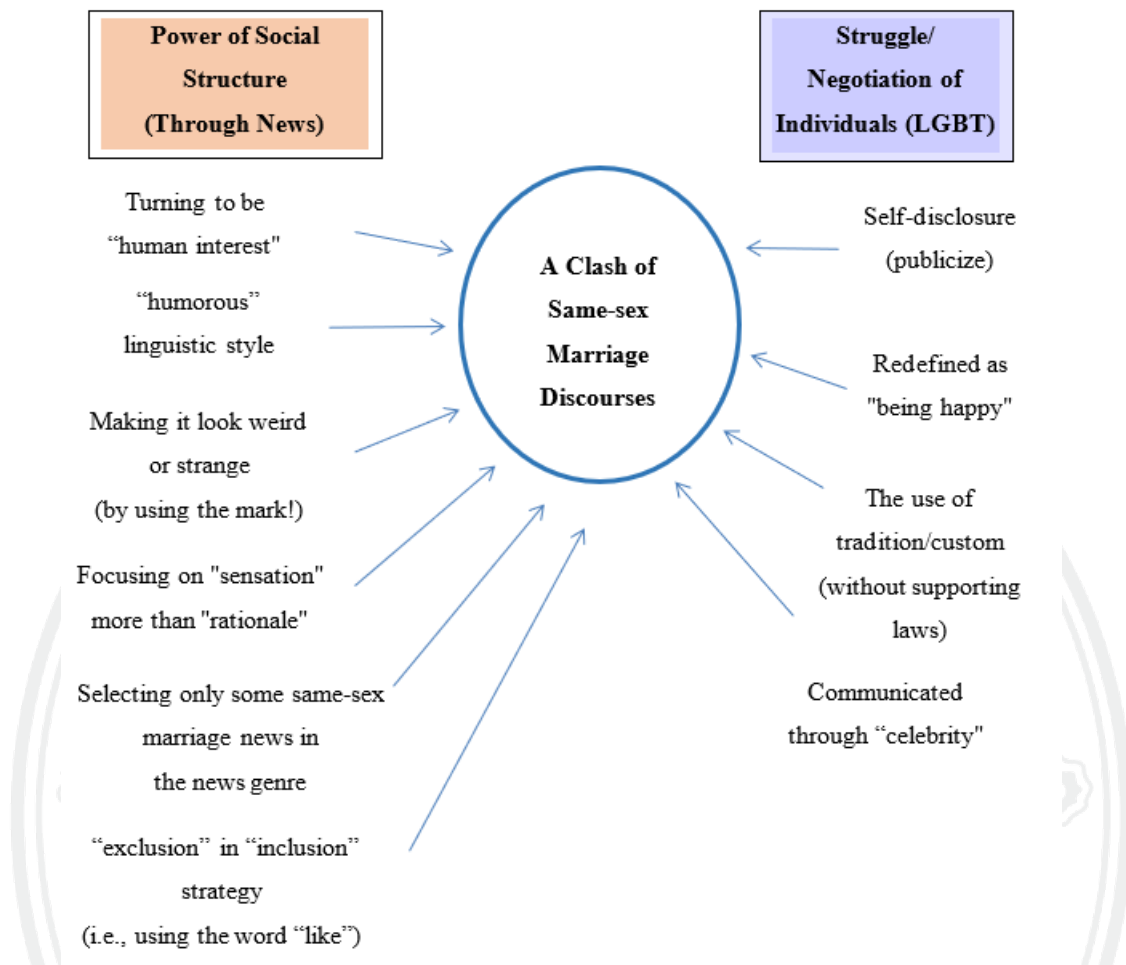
Power of Social Structure (Through News)

Struggle/ Negotiation of Individuals (LGBT)

A Clash of Same-sex Marriage Discourses

Turning to be “human interest"

“humorous” linguistic style

Making it look weird or strange (by using the mark!)

Focusing on "sensation" more than "rationale"

Selecting only some same-sex marriage news in the news genre

“exclusion” in “inclusion” strategy (i.e., using the word “like”)

Self-disclosure (publicize)

Redefined as "being happy"

The use of tradition/custom (without supporting laws)

Communicated through “celebrity"